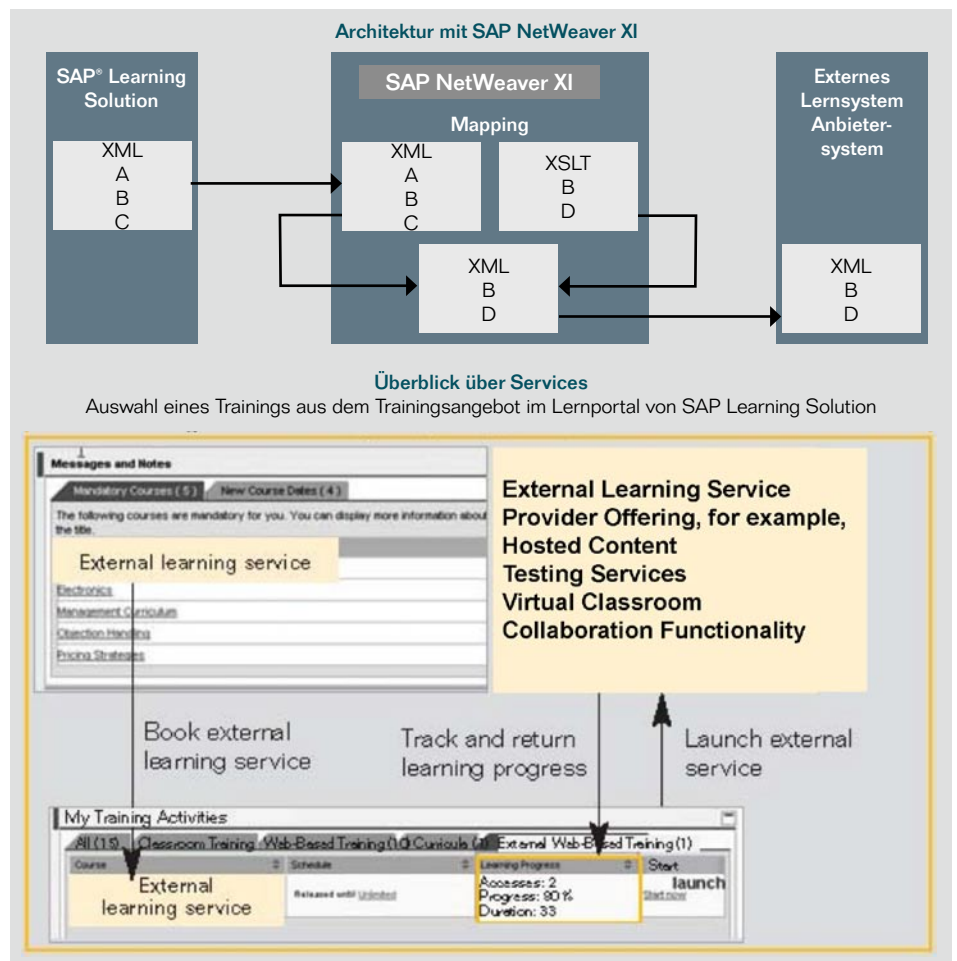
Architektur mit SAP NetWeaver XI

SAP® Learning Solution

XML
A
B
C

SAP NetWeaver XI

Mapping

XML
A
B
C

XSLT
B
D

XML
B
D

Externes Lernsystem Anbietersystem

XML
B
D

Überblick über Services

Auswahl eines Trainings aus dem Trainingsangebot im Lernportal von SAP Learning Solution

Messages and Notes

Mandatory Courses (5) | New Course Dates (4)

The following courses are mandatory for you. You can display more information about the title.

External learning service

Electronics
Management Curriculum
Objection Handling
Pricing Strategies

External Learning Service Provider Offering, for example,
Hosted Content
Testing Services
Virtual Classroom
Collaboration Functionality

Book external learning service

Track and return learning progress

Launch external service

My Training Activities

All (15) | Classroom Training | Web-Based Training (10) | Curricula (1) | External Web-Based Training (1)

| Course | Schedule | Learning Progress | Start |
|---|---|---|---|
| External learning service | Released until Unlimited | Accesses: 2 Progress: 80 % Duration: 33 | launch Start now |